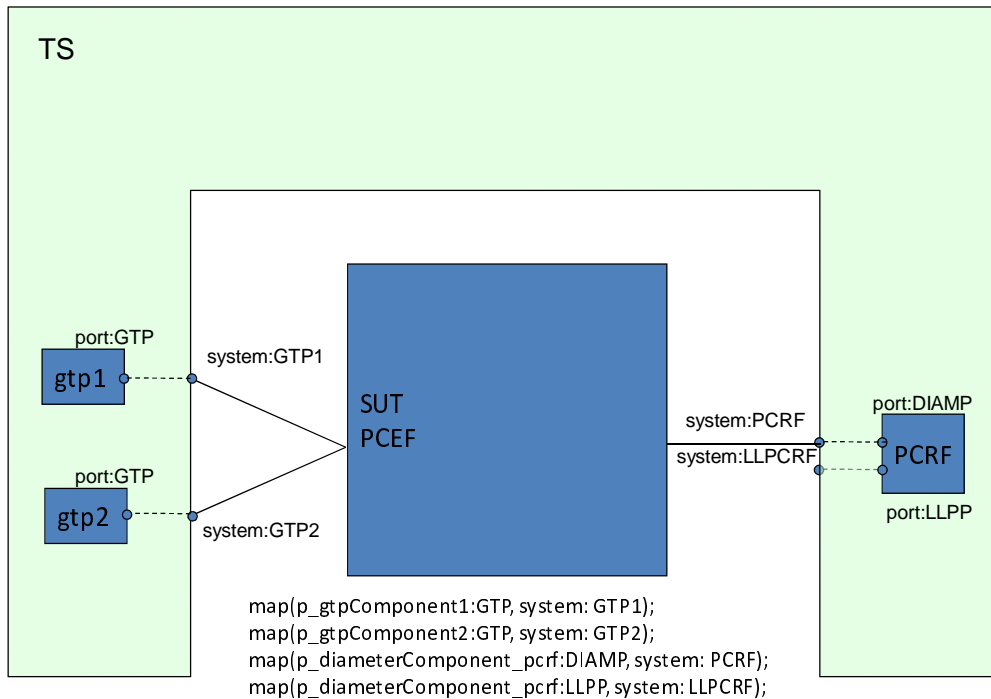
TS

port:GTP
gtp1
system:GTP1

port:GTP
gtp2
system:GTP2

SUT
PCEF

system:PCRF
system:LLPCRF

port:DIAMP
PCRF
port:LLPP

map(p_gtpComponent1:GTP, system: GTP1);
map(p_gtpComponent2:GTP, system: GTP2);
map(p_diameterComponent_pcrf:DIAMP, system: PCRF);
map(p_diameterComponent_pcrf:LLPP, system: LLPCRF);